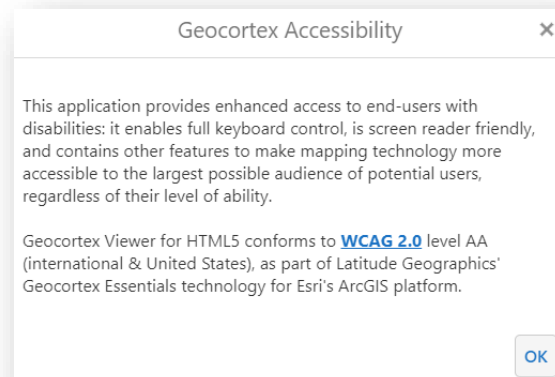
Geocortex Accessibility

×

This application provides enhanced access to end-users with disabilities: it enables full keyboard control, is screen reader friendly, and contains other features to make mapping technology more accessible to the largest possible audience of potential users, regardless of their level of ability.

Geocortex Viewer for HTML5 conforms to WCAG 2.0 level AA (international & United States), as part of Latitude Geographics' Geocortex Essentials technology for Esri's ArcGIS platform.

OK